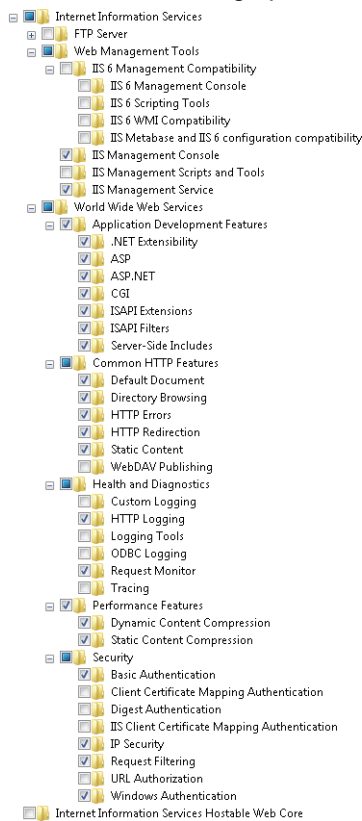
Internet Information Services
FTP Server
Web Management Tools
IIS 6 Management Compatibility
IIS 6 Management Console
IIS 6 Scripting Tools
IIS 6 WMI Compatibility
IIS Metabase and IIS 6 configuration compatibility
IIS Management Console
IIS Management Scripts and Tools
IIS Management Service
World Wide Web Services
Application Development Features
.NET Extensibility
ASP
ASP.NET
CGI
ISAPI Extensions
ISAPI Filters
Server-Side Includes
Common HTTP Features
Default Document
Directory Browsing
HTTP Errors
HTTP Redirection
Static Content
WebDAV Publishing
Health and Diagnostics
Custom Logging
HTTP Logging
Logging Tools
ODBC Logging
Request Monitor
Tracing
Performance Features
Dynamic Content Compression
Static Content Compression
Security
Basic Authentication
Client Certificate Mapping Authentication
Digest Authentication
IIS Client Certificate Mapping Authentication
IP Security
Request Filtering
URL Authorization
Windows Authentication
Internet Information Services Hostable Web Core